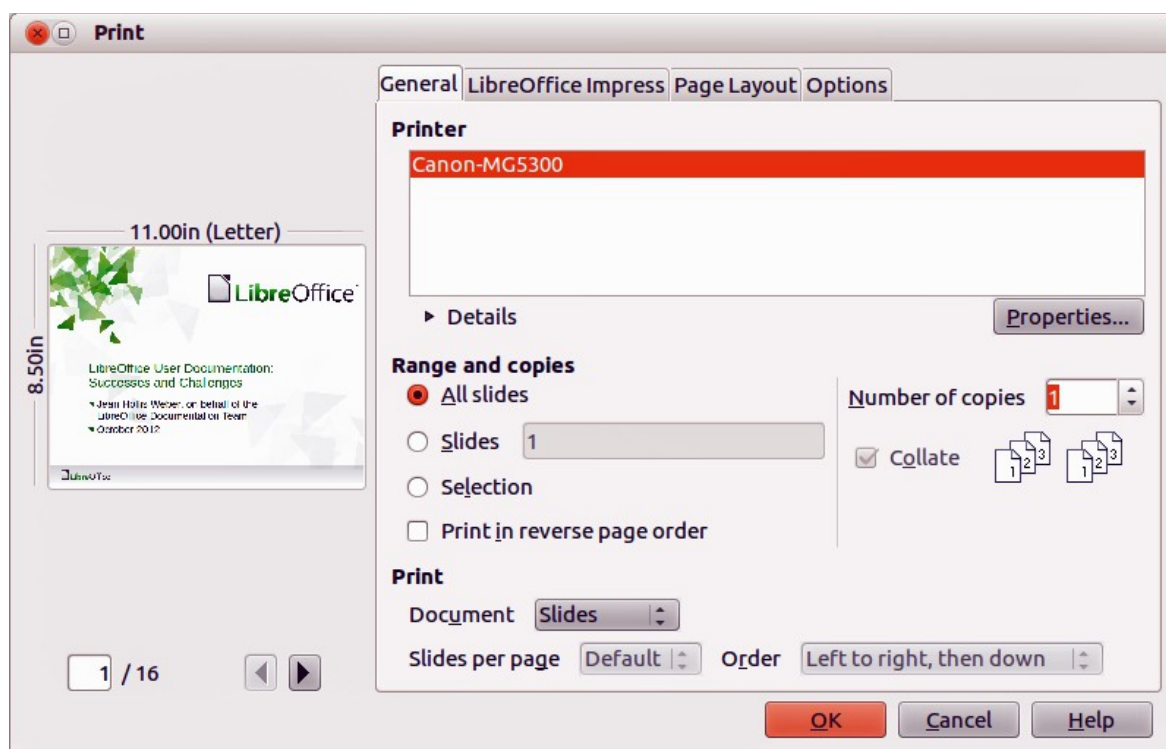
Print

General | LibreOffice Impress | Page Layout | Options

Printer

Canon-MG5300

▸ Details

Properties...

Range and copies

All slides

Slides 1

Selection

Print in reverse page order

Number of copies 1

Collate

Print

Document Slides

Slides per page Default Order Left to right, then down

11.00in (Letter)

8.50in

LibreOffice

LibreOffice User Documentation: Successes and Challenges

Jean Hollis Weber, on behalf of the LibreOffice Documentation Team

October 2012

LibreOffice

1 / 16

OK Cancel Help